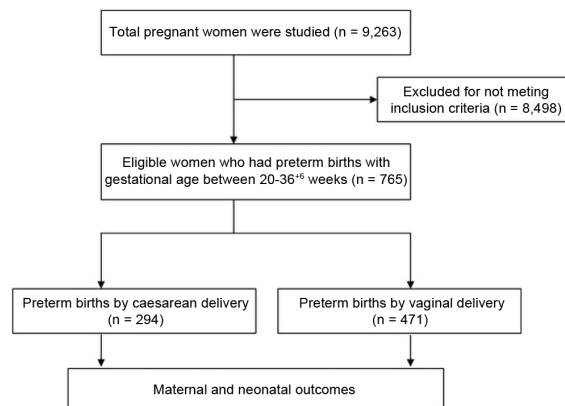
Total pregnant women were studied (n = 9,263)

Excluded for not meting inclusion criteria (n = 8,498)

Eligible women who had preterm births with gestational age between 20-36$^{+6}$ weeks (n = 765)

Preterm births by caesarean delivery (n = 294)

Preterm births by vaginal delivery (n = 471)

Maternal and neonatal outcomes